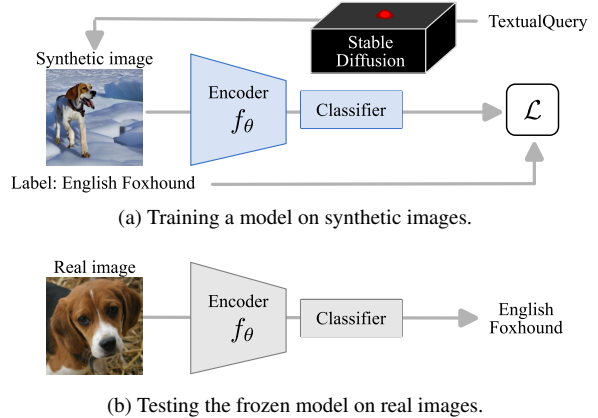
Stable Diffusion

TextualQuery

Synthetic image

Encoder
$f_\theta$

Classifier

$\mathcal{L}$

Label: English Foxhound

(a) Training a model on synthetic images.

Real image

Encoder
$f_\theta$

Classifier

English Foxhound

(b) Testing the frozen model on real images.